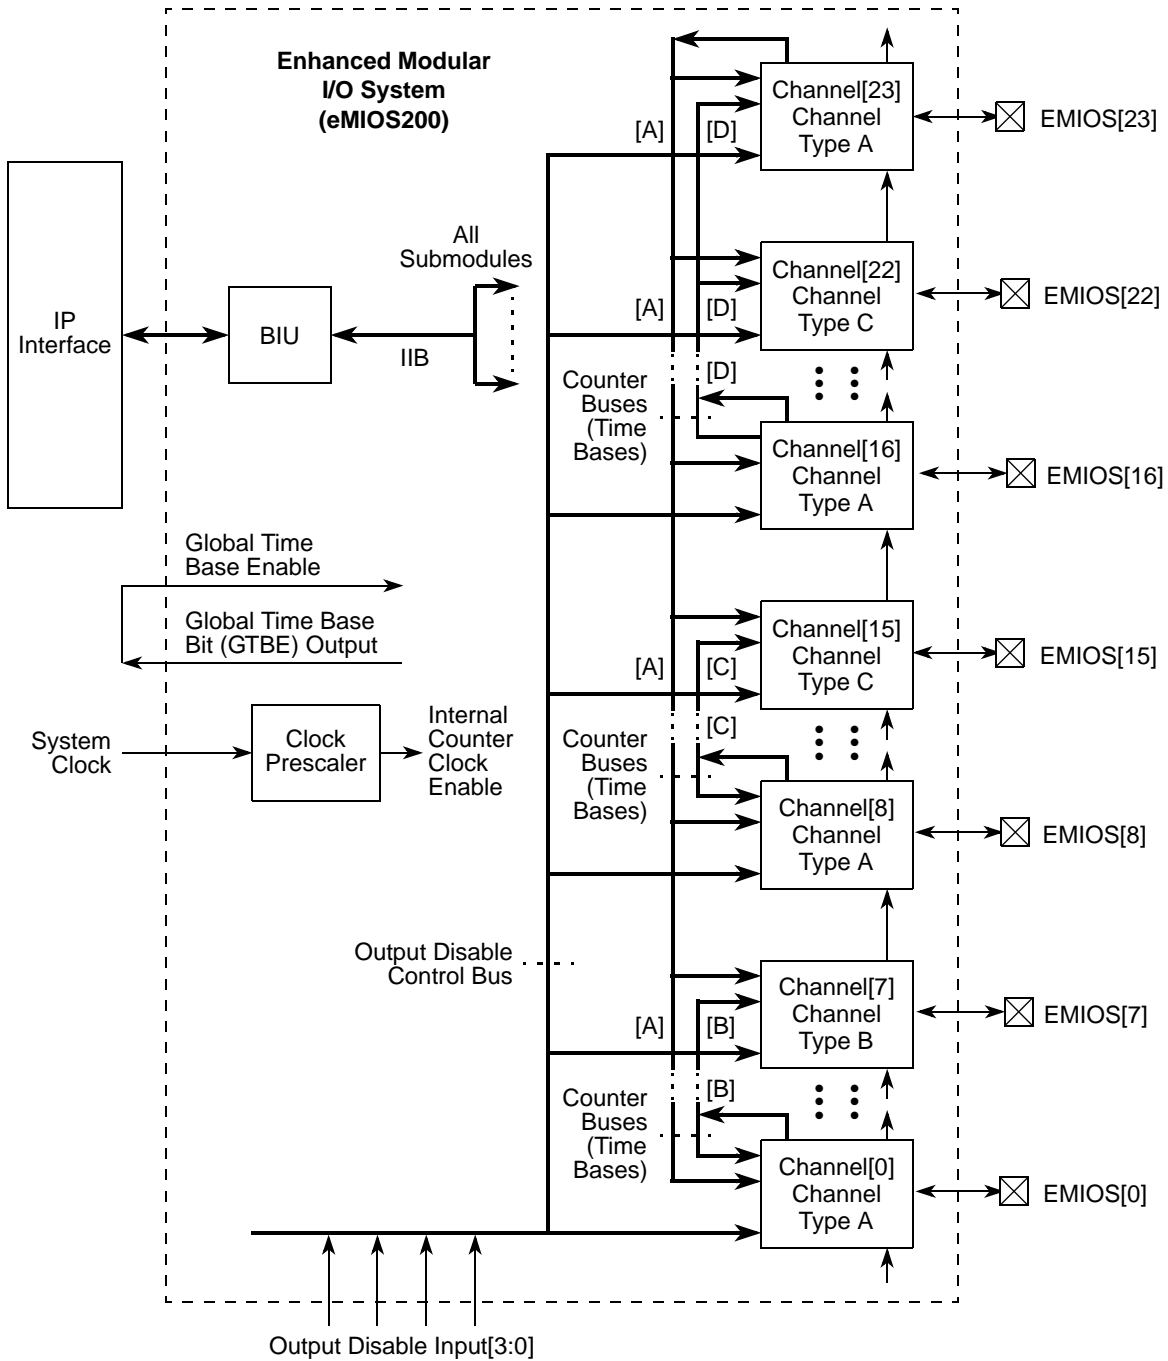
Enhanced Modular I/O System (eMIOS200)

IP Interface

BIU

IIB

All Submodules

Global Time Base Enable

Global Time Base Bit (GTBE) Output

System Clock

Clock Prescaler

Internal Counter Clock Enable

Output Disable Control Bus

Output Disable Input[3:0]

[A]

[D]

Channel[23] Channel Type A

EMIOS[23]

[A]

[D]

Channel[22] Channel Type C

EMIOS[22]

Counter Buses (Time Bases)

[D]

Channel[16] Channel Type A

EMIOS[16]

[A]

[C]

Channel[15] Channel Type C

EMIOS[15]

Counter Buses (Time Bases)

[C]

Channel[8] Channel Type A

EMIOS[8]

[A]

[B]

Channel[7] Channel Type B

EMIOS[7]

Counter Buses (Time Bases)

[B]

Channel[0] Channel Type A

EMIOS[0]